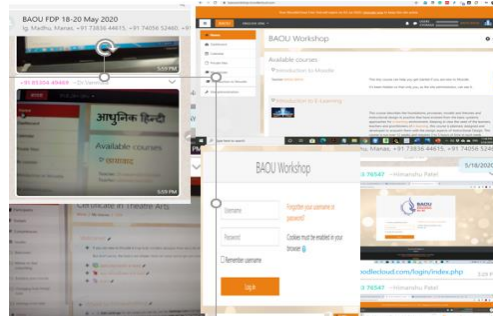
BAOU FDP 18-20 May 2020

Ig. Madhu, Manas, +91 73836 44615, +91 74058 52460, +91

5:59 PM

+91 93284 49889 ~Dr Veenab

आधुनिक हिन्दी

Available courses

5:59 PM

Home

Dashboard

Calendar

Private files

BAOU Workshop

Available courses

Introduction to Moodle

Introduction to E-Learning

BAOU Workshop

Username

Password

Forgotten your username or password?

Cookies must be enabled in your browser

Remember username

Log in

Certificate in Theatre Arts

Ig. Madhu, Manas, +91 73836 44615, +91 74058 52460

5/18/2020

+91 76547 ~Himanshu Patel

BAOU

+91 76547 ~Himanshu Patel

oodlecloud.com/login/index.php